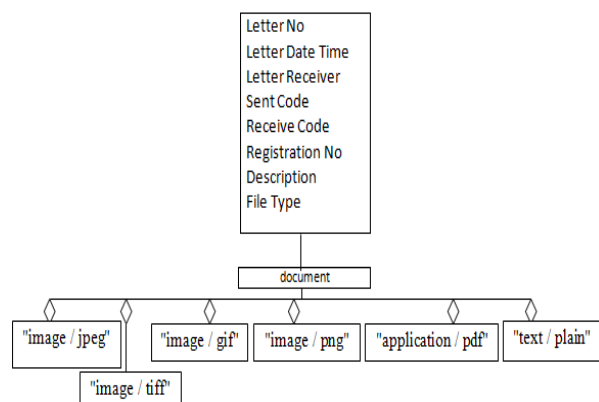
Letter No
Letter Date Time
Letter Receiver
Sent Code
Receive Code
Registration No
Description
File Type

document

"image / jpeg"

"image / tiff"

"image / gif"

"image / png"

"application / pdf"

"text / plain"